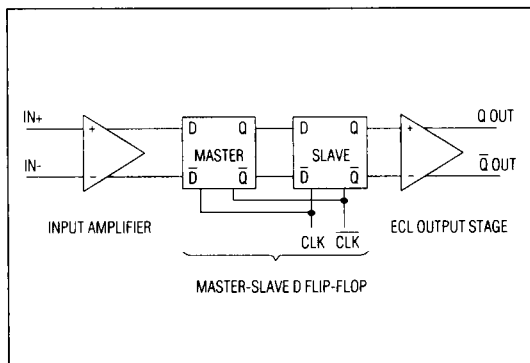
IN+
IN-
+
-
D
$\overline{D}$
Q
$\overline{Q}$
MASTER
D
$\overline{D}$
Q
$\overline{Q}$
SLAVE
+
-
Q OUT
$\overline{Q}$ OUT
INPUT AMPLIFIER
CLK
$\overline{CLK}$
ECL OUTPUT STAGE
MASTER-SLAVE D FLIP-FLOP